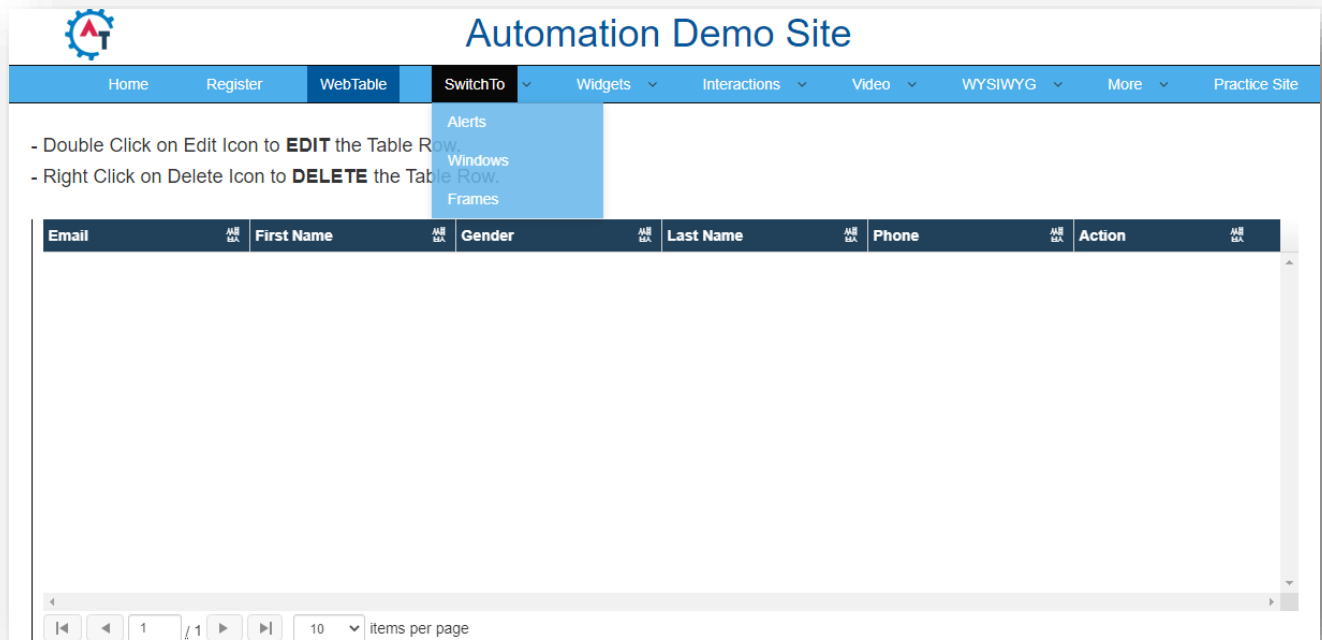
Automation Demo Site

Home Register WebTable SwitchTo Widgets Interactions Video WYSIWYG More Practice Site

Alerts
Windows
Frames

- Double Click on Edit Icon to **EDIT** the Table Row.
- Right Click on Delete Icon to **DELETE** the Table Row.

| Email | First Name | Gender | Last Name | Phone | Action |
|---|---|---|---|---|---|

1 / 1 10 items per page